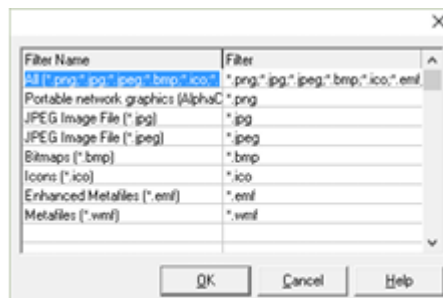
×

| Filter Name | Filter |
|---|---|
| All (*.png;*.jpg;*.jpeg;*.bmp;*.ico;*. | *.png;*.jpg;*.jpeg;*.bmp;*.ico;*.emf |
| Portable network graphics (AlphaC | *.png |
| JPEG Image File (*.jpg) | *.jpg |
| JPEG Image File (*.jpeg) | *.jpeg |
| Bitmaps (*.bmp) | *.bmp |
| Icons (*.ico) | *.ico |
| Enhanced Metafiles (*.emf) | *.emf |
| Metafiles (*.wmf) | *.wmf |

OK Cancel Help